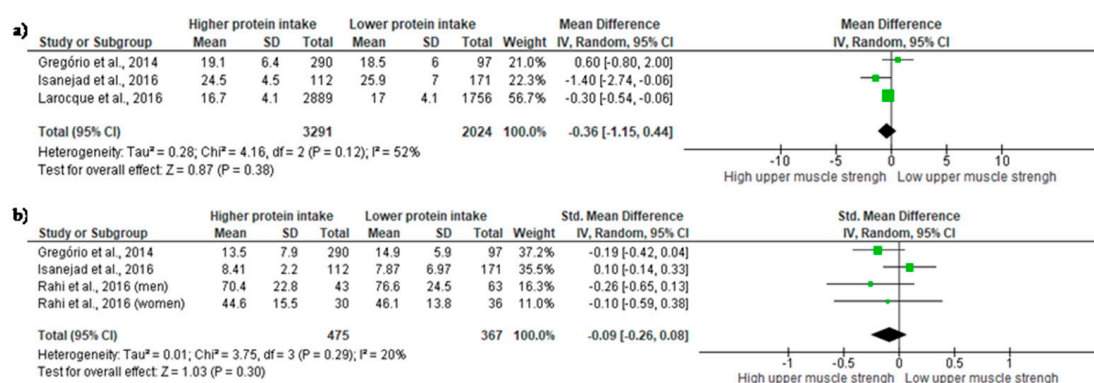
a)

| Study or Subgroup | Higher protein intake Mean | SD | Total | Lower protein intake Mean | SD | Total | Weight | Mean Difference IV, Random, 95% CI |
|---|---|---|---|---|---|---|---|---|
| Gregório et al., 2014 | 19.1 | 6.4 | 290 | 18.5 | 6 | 97 | 21.0% | 0.60 [-0.80, 2.00] |
| Isanejad et al., 2016 | 24.5 | 4.5 | 112 | 25.9 | 7 | 171 | 22.3% | -1.40 [-2.74, -0.06] |
| Larocque et al., 2016 | 16.7 | 4.1 | 2889 | 17 | 4.1 | 1756 | 56.7% | -0.30 [-0.54, -0.06] |
| Total (95% CI) | | | 3291 | | | 2024 | 100.0% | -0.36 [-1.15, 0.44] |

Heterogeneity: Tau² = 0.28; Chi² = 4.16, df = 2 (P = 0.12); I² = 52%
Test for overall effect: Z = 0.87 (P = 0.38)

Mean Difference
IV, Random, 95% CI
-10 -5 0 5 10
High upper muscle strengh Low upper muscle strengh

b)

| Study or Subgroup | Higher protein intake Mean | SD | Total | Lower protein intake Mean | SD | Total | Weight | Std. Mean Difference IV, Random, 95% CI |
|---|---|---|---|---|---|---|---|---|
| Gregório et al., 2014 | 13.5 | 7.9 | 290 | 14.9 | 5.9 | 97 | 37.2% | -0.19 [-0.42, 0.04] |
| Isanejad et al., 2016 | 8.41 | 2.2 | 112 | 7.87 | 6.97 | 171 | 35.5% | 0.10 [-0.14, 0.33] |
| Rahi et al., 2016 (men) | 70.4 | 22.8 | 43 | 76.6 | 24.5 | 63 | 16.3% | -0.26 [-0.65, 0.13] |
| Rahi et al., 2016 (women) | 44.6 | 15.5 | 30 | 46.1 | 13.8 | 36 | 11.0% | -0.10 [-0.59, 0.38] |
| Total (95% CI) | | | 475 | | | 367 | 100.0% | -0.09 [-0.26, 0.08] |

Heterogeneity: Tau² = 0.01; Chi² = 3.75, df = 3 (P = 0.29); I² = 20%
Test for overall effect: Z = 1.03 (P = 0.30)

Std. Mean Difference
IV, Random, 95% CI
-1 -0.5 0 0.5 1
High upper muscle strengh Low upper muscle strengh